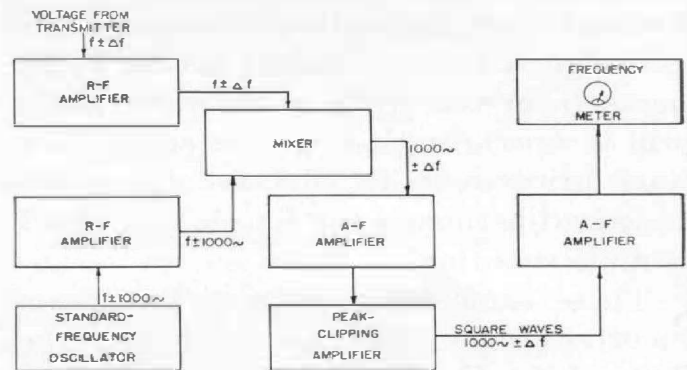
VOLTAGE FROM TRANSMITTER
$f \pm \Delta f$

R-F AMPLIFIER

$f \pm \Delta f$

MIXER

$1000\sim$
$\pm \Delta f$

FREQUENCY
METER

R-F AMPLIFIER

$f \pm 1000\sim$

A-F AMPLIFIER

A-F AMPLIFIER

$f \pm 1000\sim$

STANDARD-FREQUENCY OSCILLATOR

PEAK-CLIPPING AMPLIFIER

SQUARE WAVES
$1000\sim \pm \Delta f$